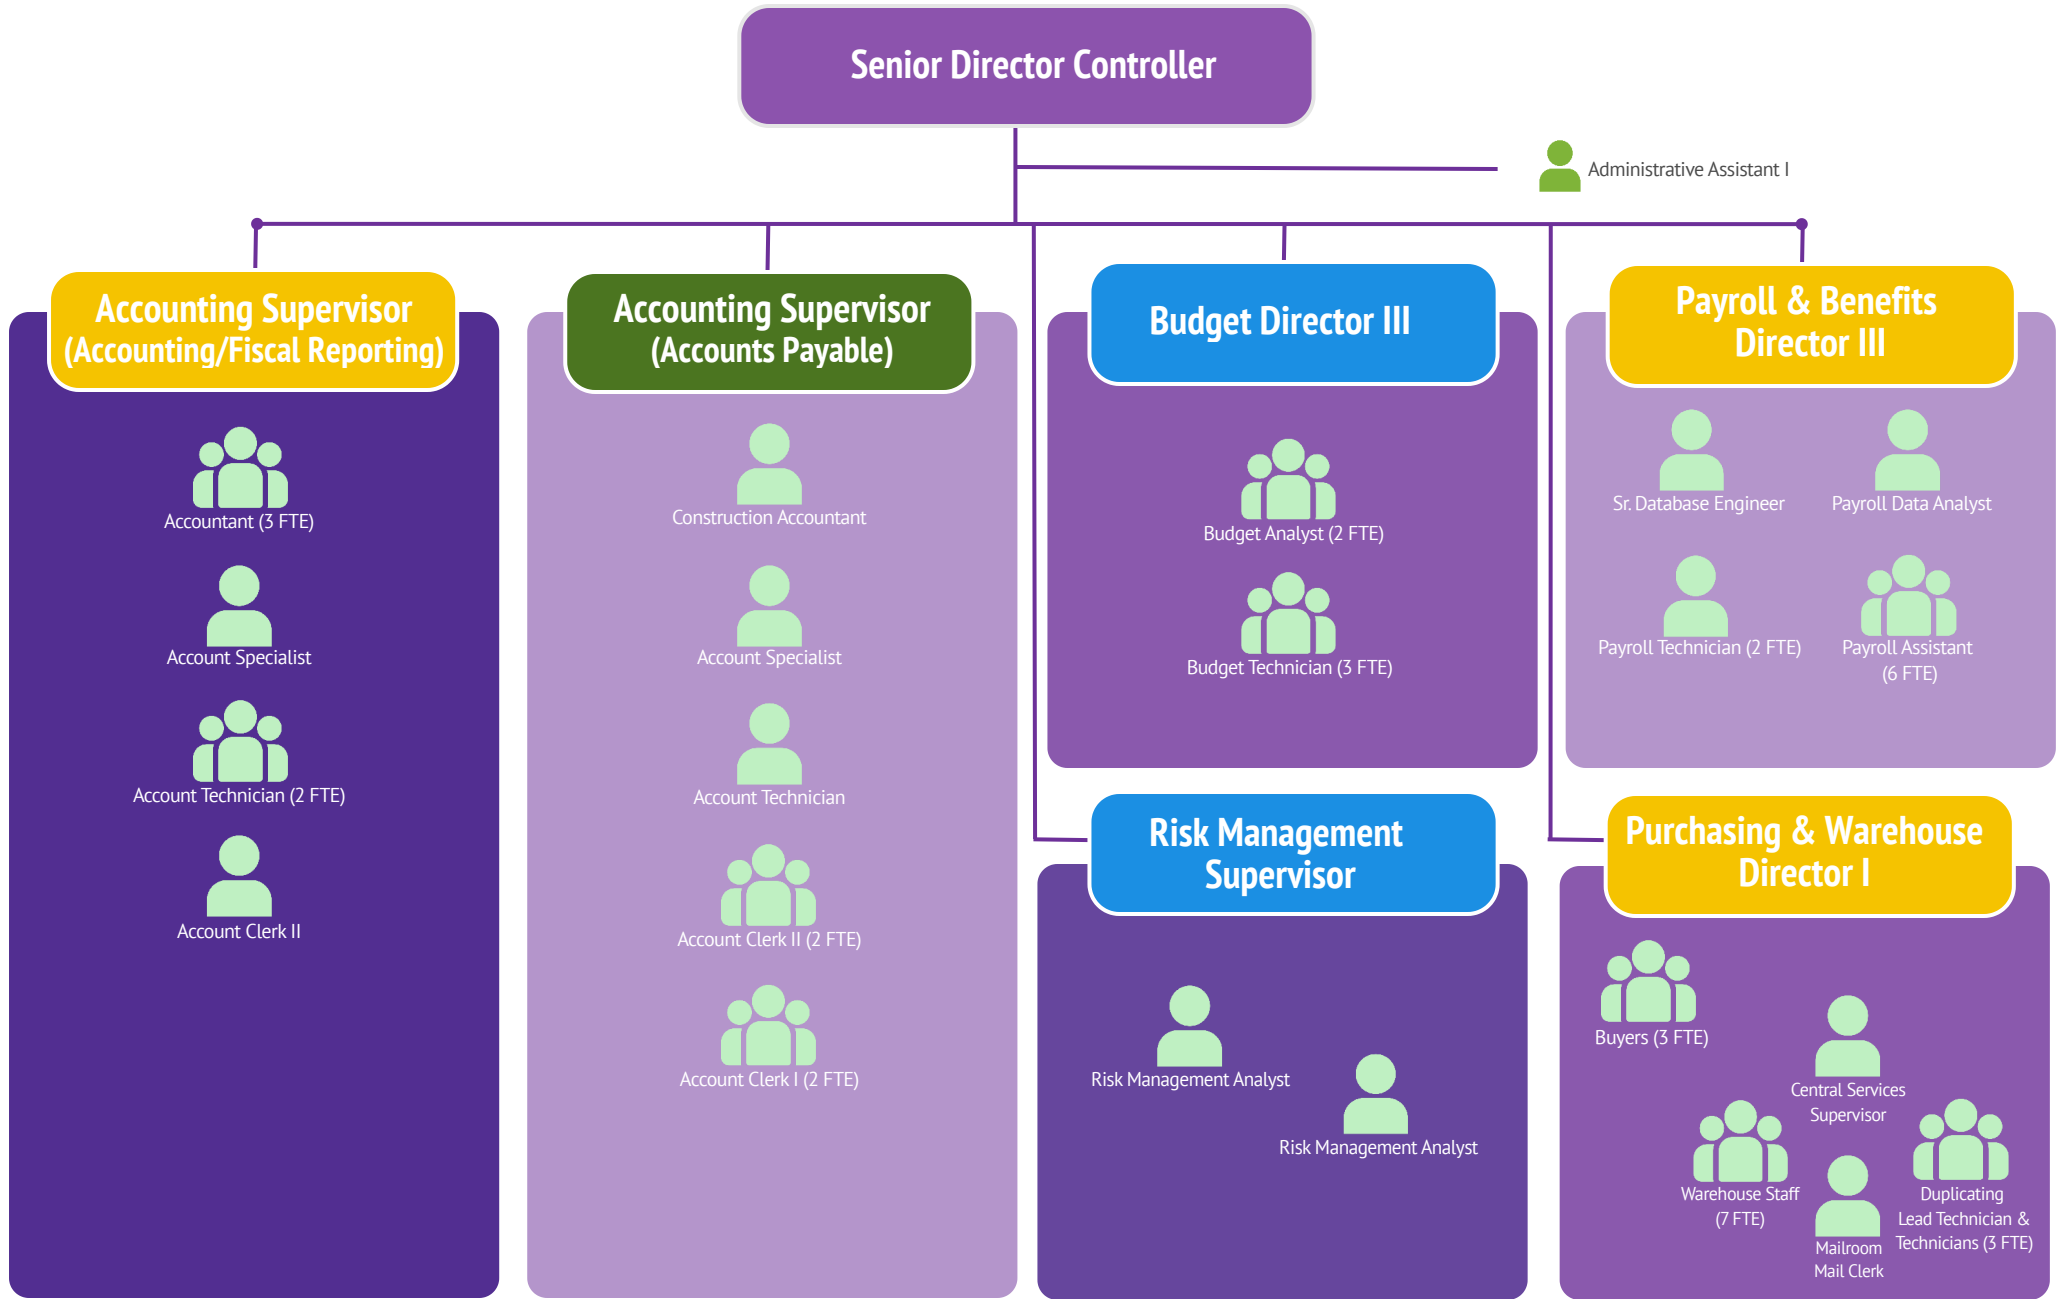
Senior Director Controller

Administrative Assistant I

Accounting Supervisor (Accounting/Fiscal Reporting)

Accountant (3 FTE)

Account Specialist

Account Technician (2 FTE)

Account Clerk II

Accounting Supervisor (Accounts Payable)

Construction Accountant

Account Specialist

Account Technician

Account Clerk II (2 FTE)

Account Clerk I (2 FTE)

Budget Director III

Budget Analyst (2 FTE)

Budget Technician (3 FTE)

Payroll & Benefits Director III

Sr. Database Engineer

Payroll Data Analyst

Payroll Technician (2 FTE)

Payroll Assistant (6 FTE)

Risk Management Supervisor

Risk Management Analyst

Risk Management Analyst

Purchasing & Warehouse Director I

Buyers (3 FTE)

Central Services Supervisor

Warehouse Staff (7 FTE)

Mailroom Mail Clerk

Duplicating Lead Technician & Technicians (3 FTE)